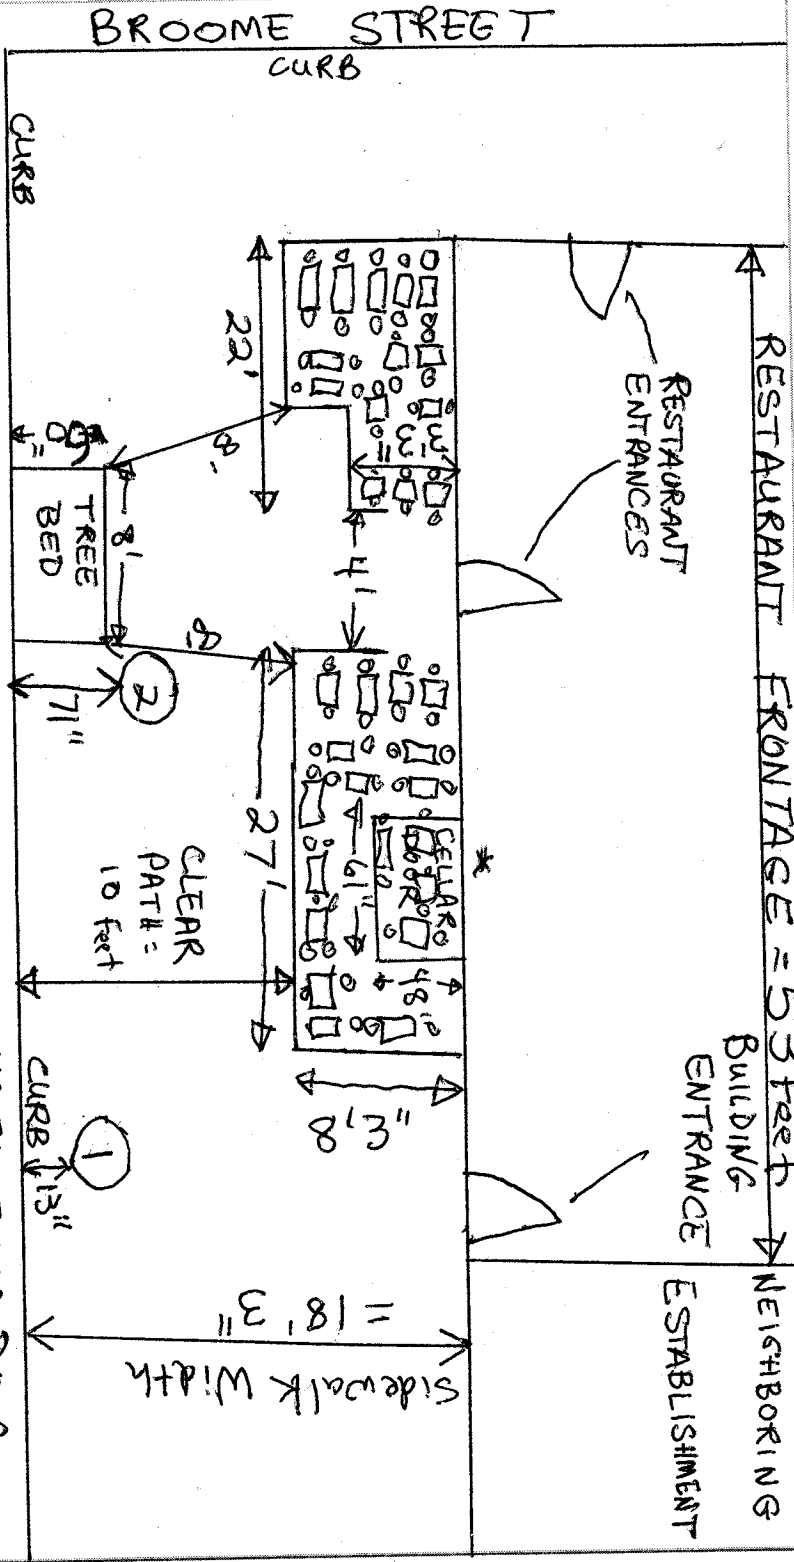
BROOME STREET
CURB
CURB
RESTAURANT FRONTAGE = 53 feet
RESTAURANT ENTRANCES
BUILDING ENTRANCE
NEIGHBORING ESTABLISHMENT
22'
8'
3'3"
4'
TREE BED
8'
60"
8'
71"
2
27'
CELLAR DOOR
6'1"
4'8"
CLEAR PATH = 10 feet
8'3"
CURB
1
13"
Sidewalk Width = 18'3"